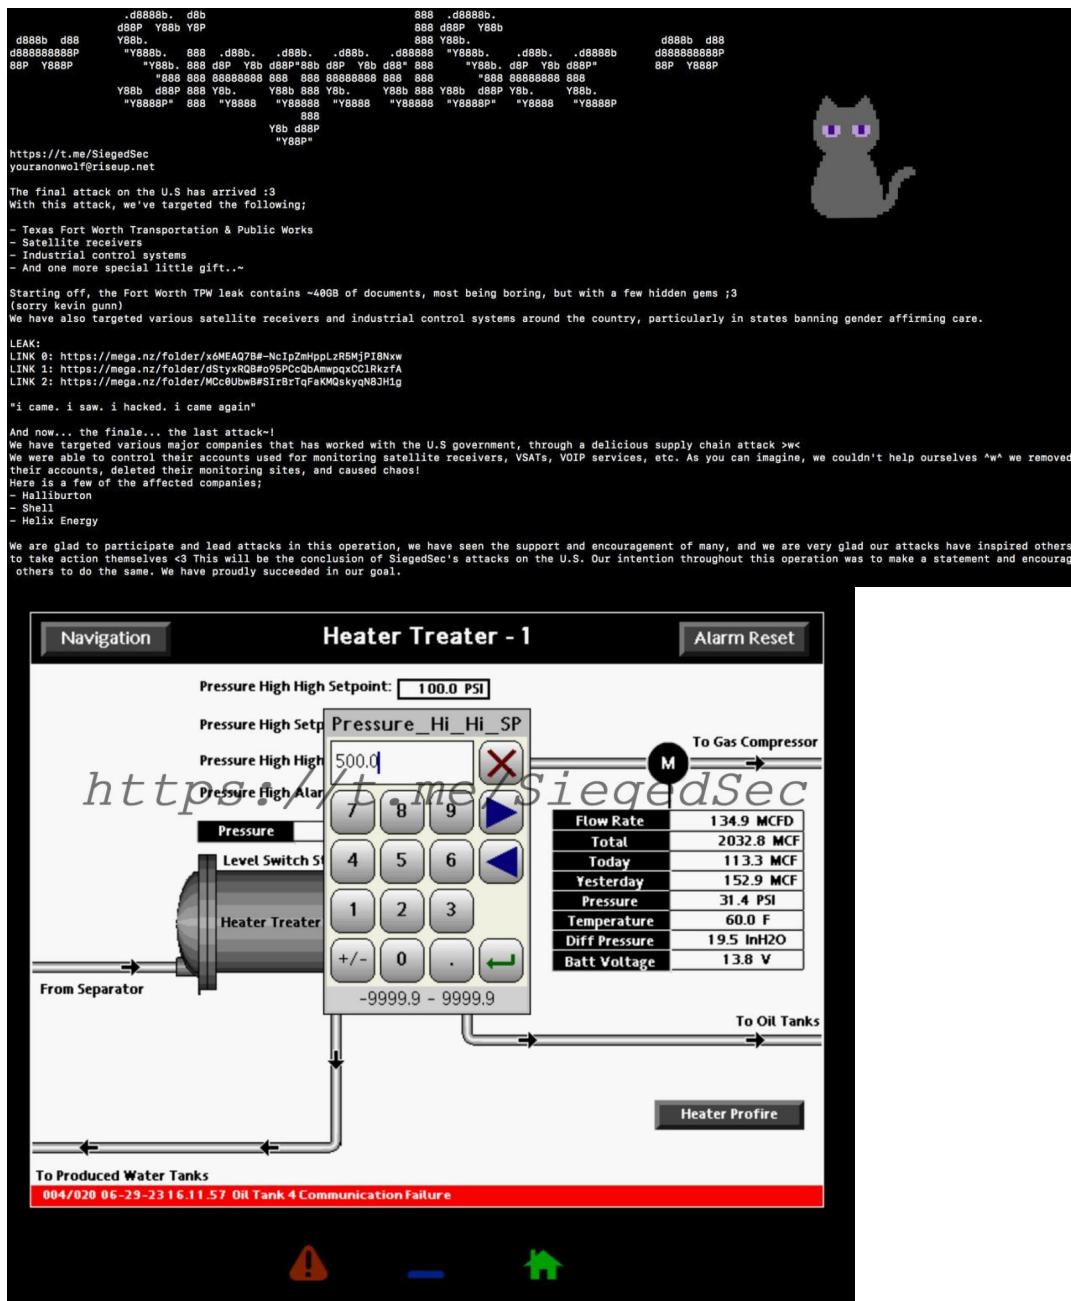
https://t.me/SiegedSec
youranonwolf@riseup.net

The final attack on the U.S has arrived :3
With this attack, we've targeted the following;

- Texas Fort Worth Transportation & Public Works
- Satellite receivers
- Industrial control systems
- And one more special little gift..~

Starting off, the Fort Worth TPW leak contains ~40GB of documents, most being boring, but with a few hidden gems ;3
(sorry kevin gunn)
We have also targeted various satellite receivers and industrial control systems around the country, particularly in states banning gender affirming care.

LEAK:
LINK 0: https://mega.nz/folder/x6MEAQ7B#-NcIpZmHppLzR5MjPI8Nxw
LINK 1: https://mega.nz/folder/dStyxRQB#o95PCcQbAmwpqxCClRkzfA
LINK 2: https://mega.nz/folder/MCc0UbwB#SIrBrTqFaKMQskyqN8JH1g

"i came. i saw. i hacked. i came again"

And now... the finale... the last attack~!
We have targeted various major companies that has worked with the U.S government, through a delicious supply chain attack >w<
We were able to control their accounts used for monitoring satellite receivers, VSATs, VOIP services, etc. As you can imagine, we couldn't help ourselves ^w^ we removed their accounts, deleted their monitoring sites, and caused chaos!
Here is a few of the affected companies;
- Halliburton
- Shell
- Helix Energy

We are glad to participate and lead attacks in this operation, we have seen the support and encouragement of many, and we are very glad our attacks have inspired others to take action themselves <3 This will be the conclusion of SiegedSec's attacks on the U.S. Our intention throughout this operation was to make a statement and encourag others to do the same. We have proudly succeeded in our goal.

Navigation
Heater Treater - 1
Alarm Reset
Pressure High High Setpoint: 100.0 PSI
Pressure High Setp
Pressure High High
Pressure High Alar
Pressure
Level Switch S
Heater Treater
From Separator
Pressure_Hi_Hi_SP
500.0
7 8 9
4 5 6
1 2 3
+/- 0 .
-9999.9 - 9999.9
https://t.me/SiegedSec
M
To Gas Compressor

| Flow Rate | 134.9 MCFD |
|---|---|
| Total | 2032.8 MCF |
| Today | 113.3 MCF |
| Yesterday | 152.9 MCF |
| Pressure | 31.4 PSI |
| Temperature | 60.0 F |
| Diff Pressure | 19.5 InH2O |
| Batt Voltage | 13.8 V |

To Oil Tanks
Heater Profire
To Produced Water Tanks
004/020 06-29-23 16.11.57 Oil Tank 4 Communication Failure